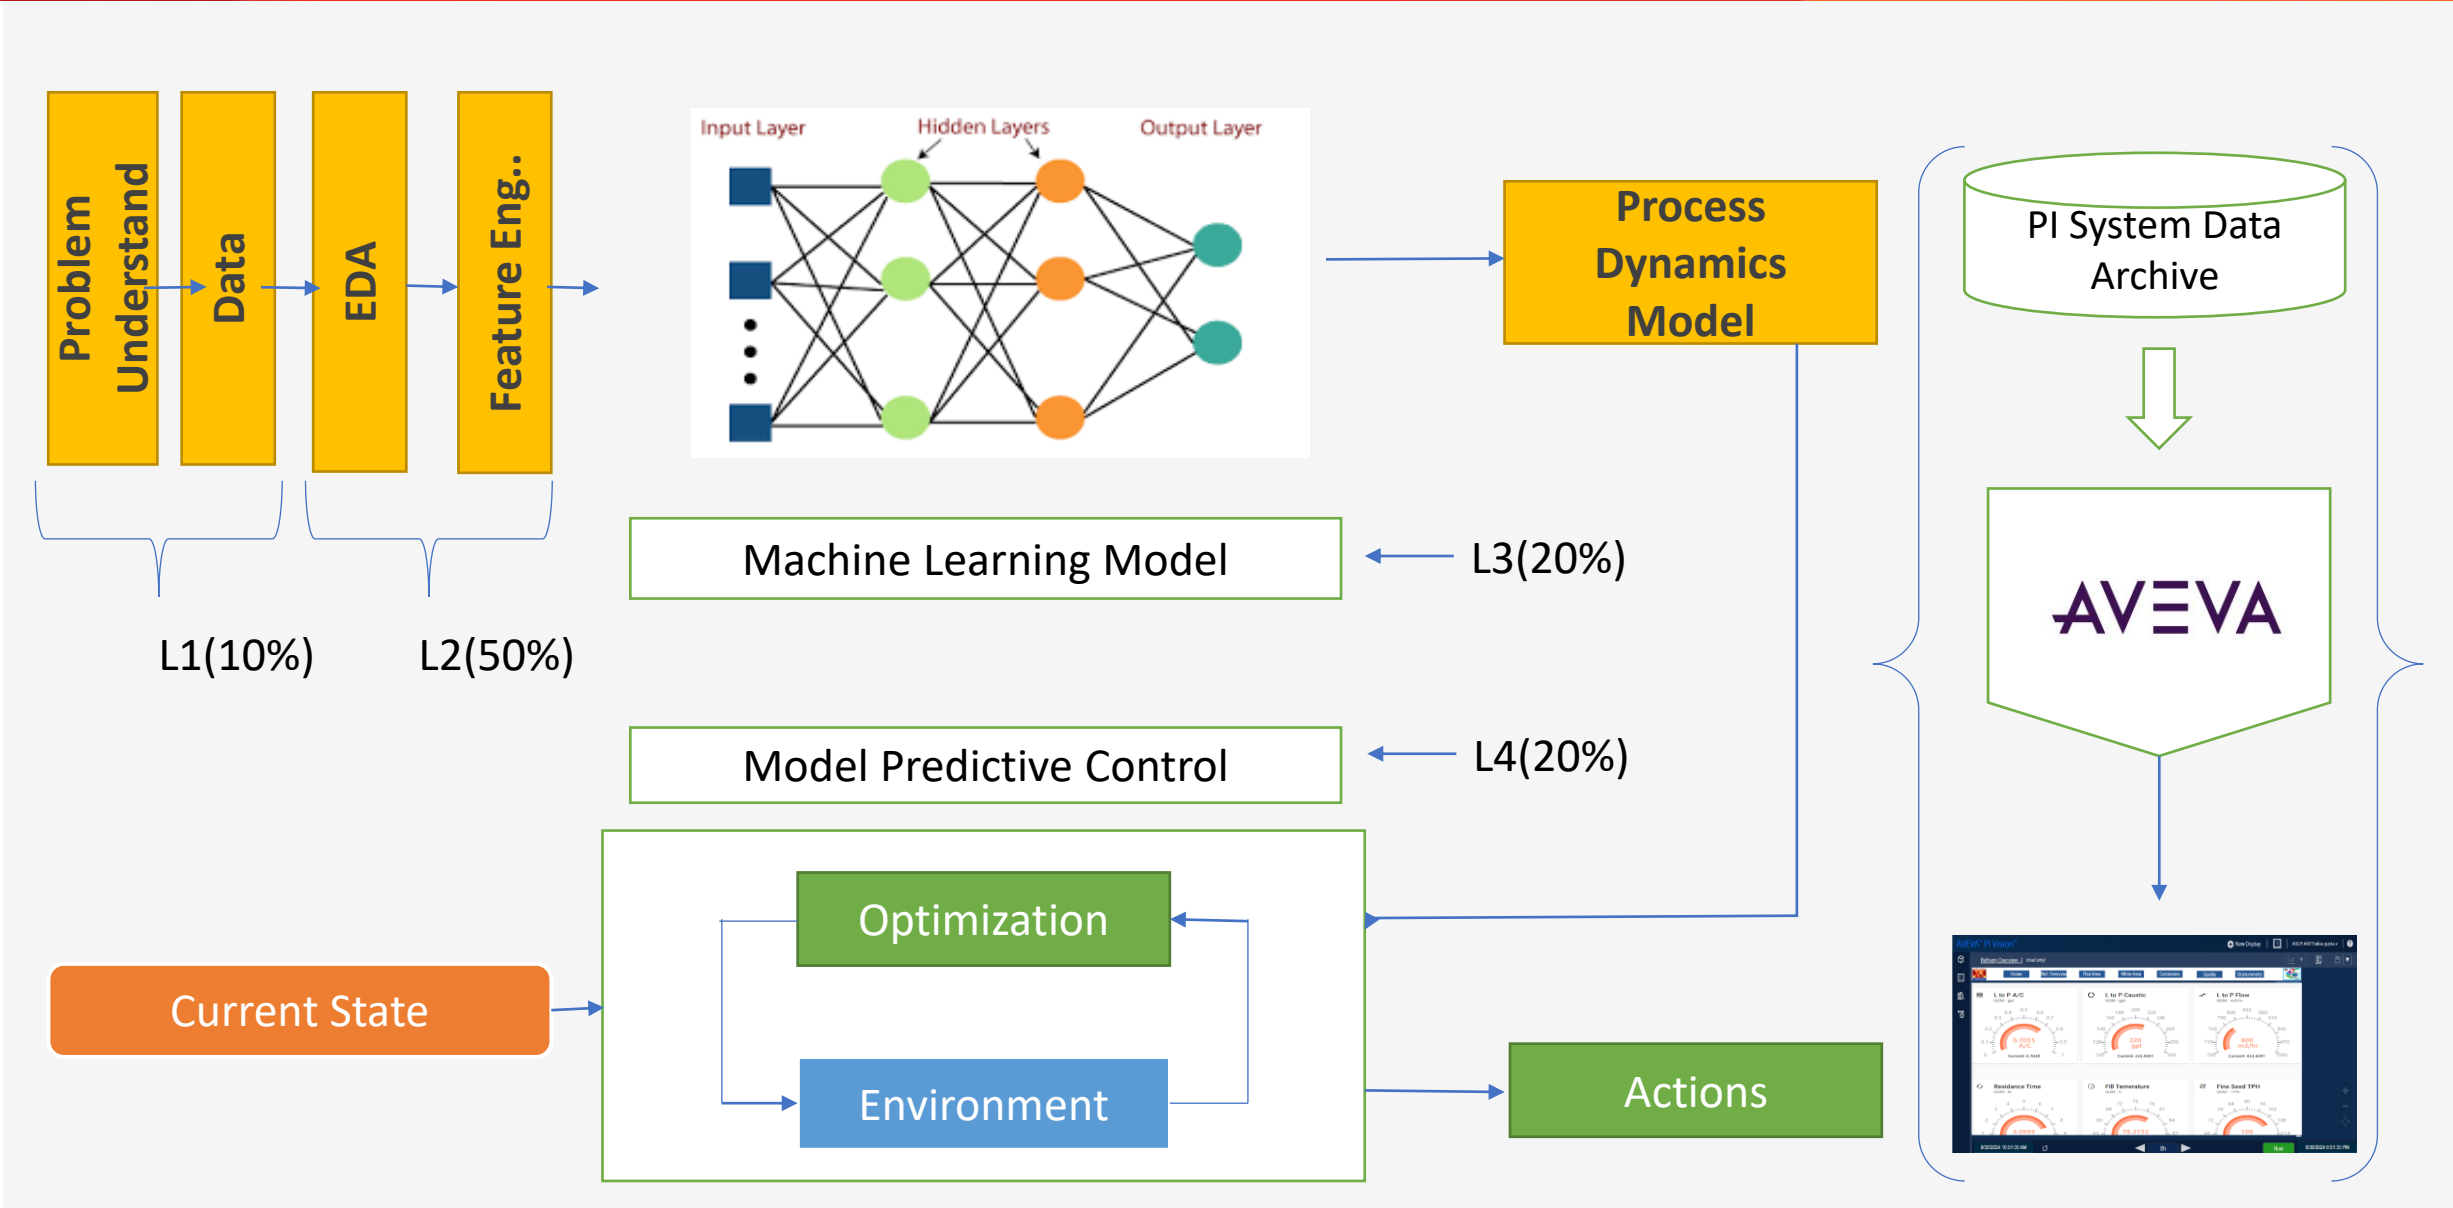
Problem Understand

Data

EDA

Feature Eng..

Input Layer

Hidden Layers

Output Layer

Process Dynamics Model

PI System Data Archive

AVEVA

Machine Learning Model

L3(20%)

L1(10%)

L2(50%)

Model Predictive Control

L4(20%)

Optimization

Current State

Environment

Actions